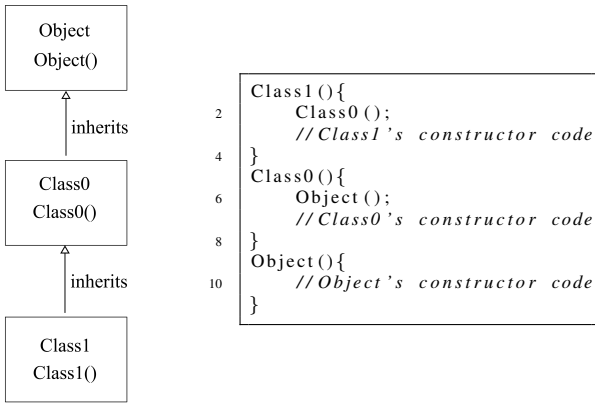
Object
Object()

inherits

Class0
Class0()

inherits

Class1
Class1()

```
  Class1(){
2     Class0();
      //Class1's constructor code
4 }
  Class0(){
6     Object();
      //Class0's constructor code
8 }
  Object(){
10    //Object's constructor code
  }
```